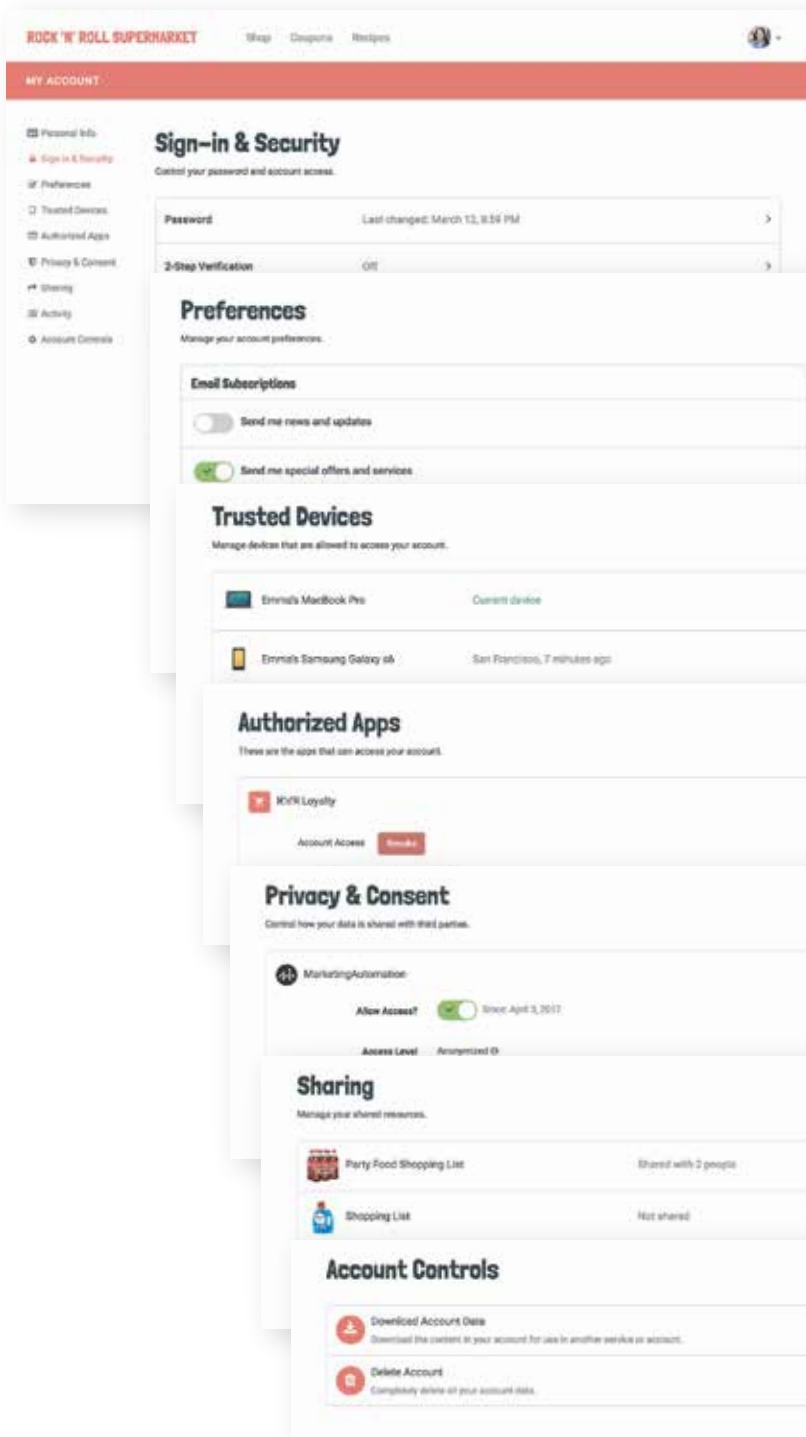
ROCK 'N' ROLL SUPERMARKET Shop Coupons Recipes

MY ACCOUNT

Personal Info
Sign-in & Security
Preferences
Trusted Devices
Authorized Apps
Privacy & Consent
Sharing
Activity
Account Controls

Sign-in & Security
Control your password and account access.

Password Last changed: March 13, 8:59 PM

2-Step Verification Off

Preferences
Manage your account preferences.

Email Subscriptions
Send me news and updates
Send me special offers and services

Trusted Devices
Manage devices that are allowed to access your account.

Emma's MacBook Pro Current device
Emma's Samsung Galaxy s6 San Francisco, 7 minutes ago

Authorized Apps
These are the apps that can access your account.

R'n'R Loyalty
Account Access Revoke

Privacy & Consent
Control how your data is shared with third parties.

MarketingAutomation
Allow Access? Since: April 3, 2017
Access Level Anonymized

Sharing
Manage your shared resources.

Party Food Shopping List Shared with 2 people
Shopping List Not shared

Account Controls

Download Account Data
Download the content in your account for use in another service or account.

Delete Account
Completely delete all your account data.